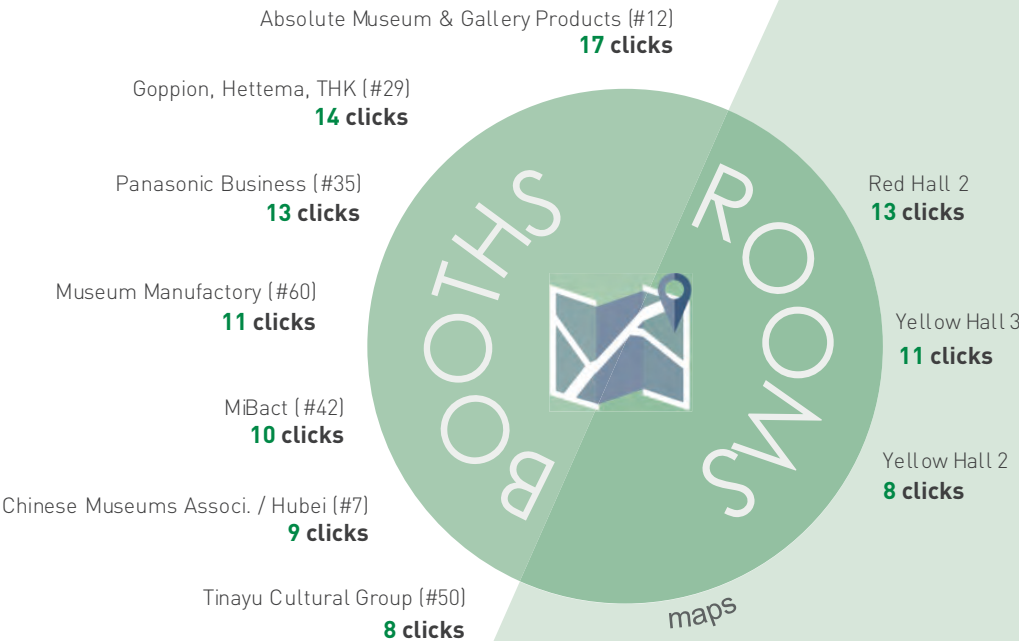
Absolute Museum & Gallery Products (#12)
17 clicks

Goppion, Hettema, THK (#29)
14 clicks

Panasonic Business (#35)
13 clicks

Museum Manufactory (#60)
11 clicks

MiBact (#42)
10 clicks

Chinese Museums Associ. / Hubei (#7)
9 clicks

Tinayu Cultural Group (#50)
8 clicks

BOOTHS

ROOMS

Red Hall 2
13 clicks

Yellow Hall 3
11 clicks

Yellow Hall 2
8 clicks

maps